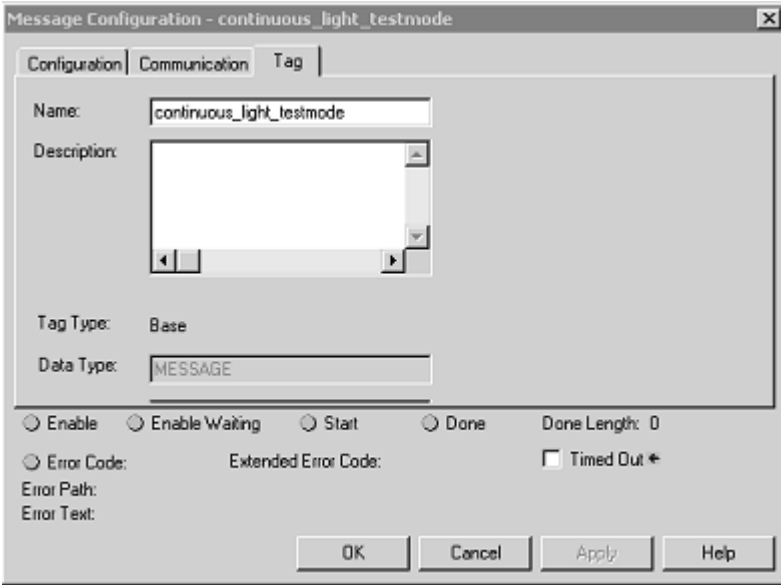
Message Configuration - continuous_light_testmode

Configuration | Communication | Tag

Name: continuous_light_testmode

Description:

Tag Type: Base

Data Type: MESSAGE

Enable | Enable Waiting | Start | Done | Done Length: 0

Error Code: | Extended Error Code: | Timed Out

Error Path:

Error Text:

OK | Cancel | Apply | Help